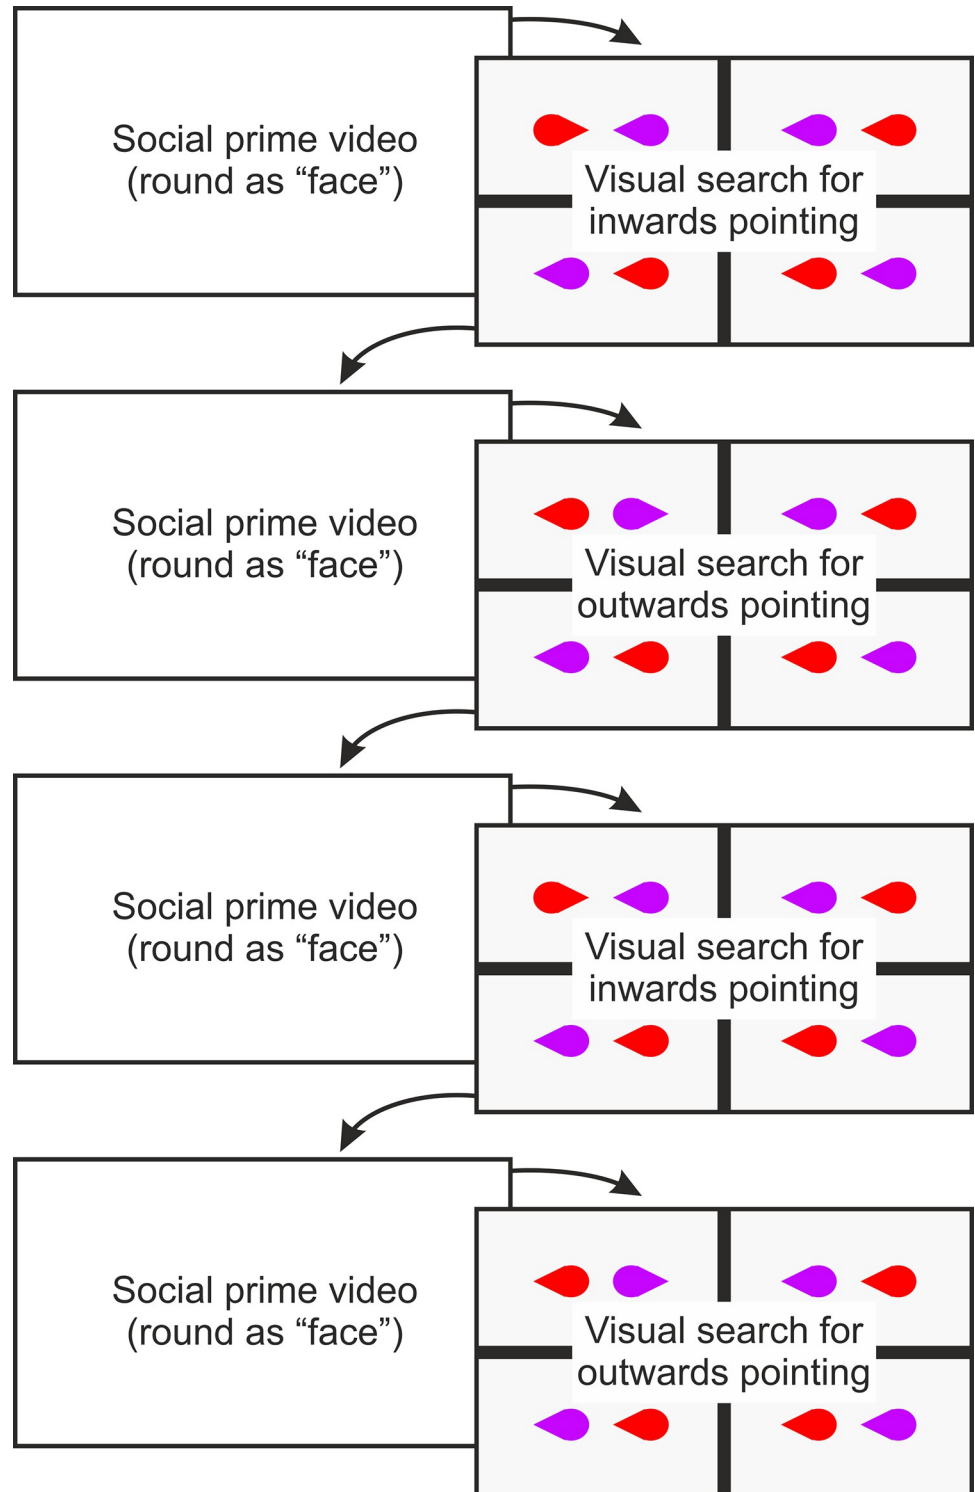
Social prime video
(round as “face”)

Visual search for
inwards pointing

Social prime video
(round as “face”)

Visual search for
outwards pointing

Social prime video
(round as “face”)

Visual search for
inwards pointing

Social prime video
(round as “face”)

Visual search for
outwards pointing